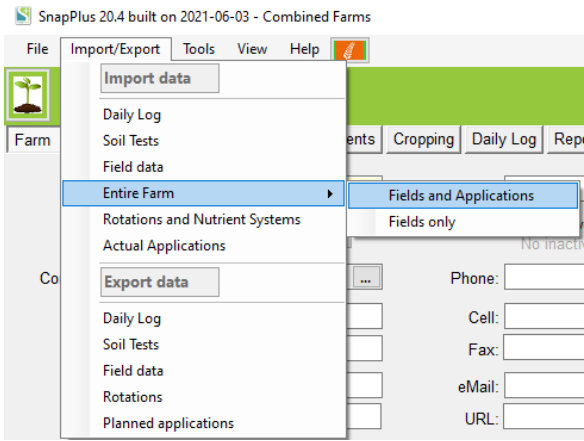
SnapPlus 20.4 built on 2021-06-03 - Combined Farms

File Import/Export Tools View Help

Import data
Daily Log
Soil Tests
Field data
Entire Farm
Rotations and Nutrient Systems
Actual Applications
Export data
Daily Log
Soil Tests
Field data
Rotations
Planned applications

Fields and Applications
Fields only

Farm
ents
Cropping
Daily Log
Rep
No inactiv
Co
...
Phone:
Cell:
Fax:
eMail:
URL: